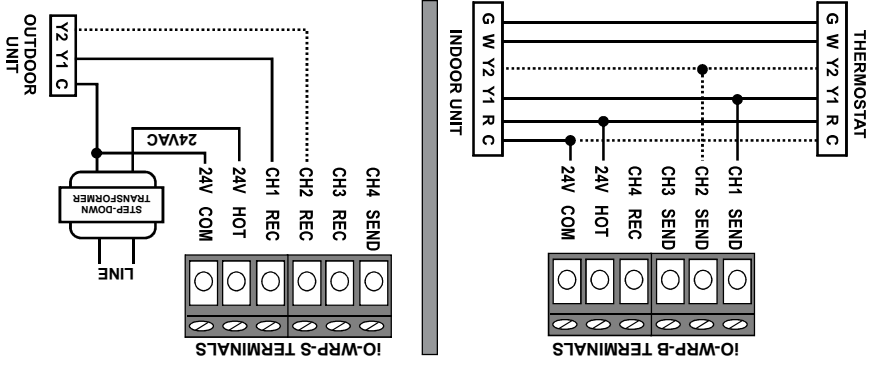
OUTDOOR UNIT
Y2 Y1 C
24VAC
STEP-DOWN TRANSFORMER
LINE
24V COM
24V HOT
CH1 REC
CH2 REC
CH3 REC
CH4 SEND
iO-WRP-S TERMINALS

INDOOR UNIT
G W Y2 Y1 R C
THERMOSTAT
G W Y2 Y1 R C
24V COM
24V HOT
CH4 REC
CH3 SEND
CH2 SEND
CH1 SEND
iO-WRP-B TERMINALS